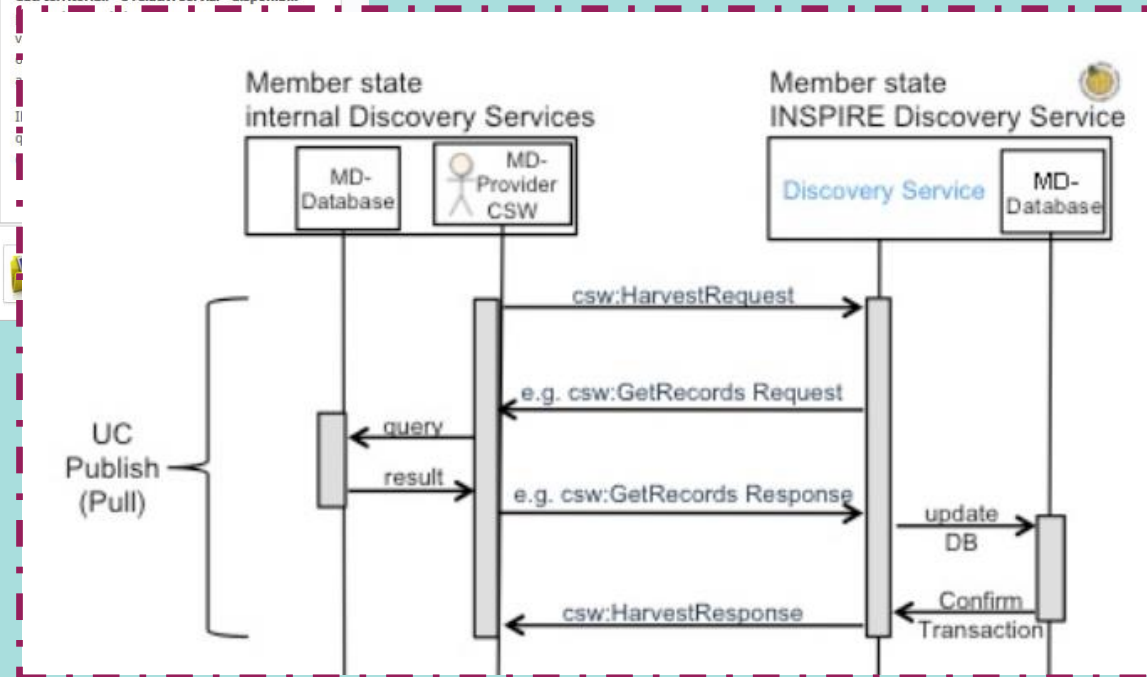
Member state internal Discovery Services

MD-Database

MD-Provider CSW

Member state INSPIRE Discovery Service

Discovery Service

MD-Database

csw:HarvestRequest

e.g. csw:GetRecords Request

query

UC Publish (Pull)

result

e.g. csw:GetRecords Response

update DB

csw:HarvestResponse

Confirm Transaction